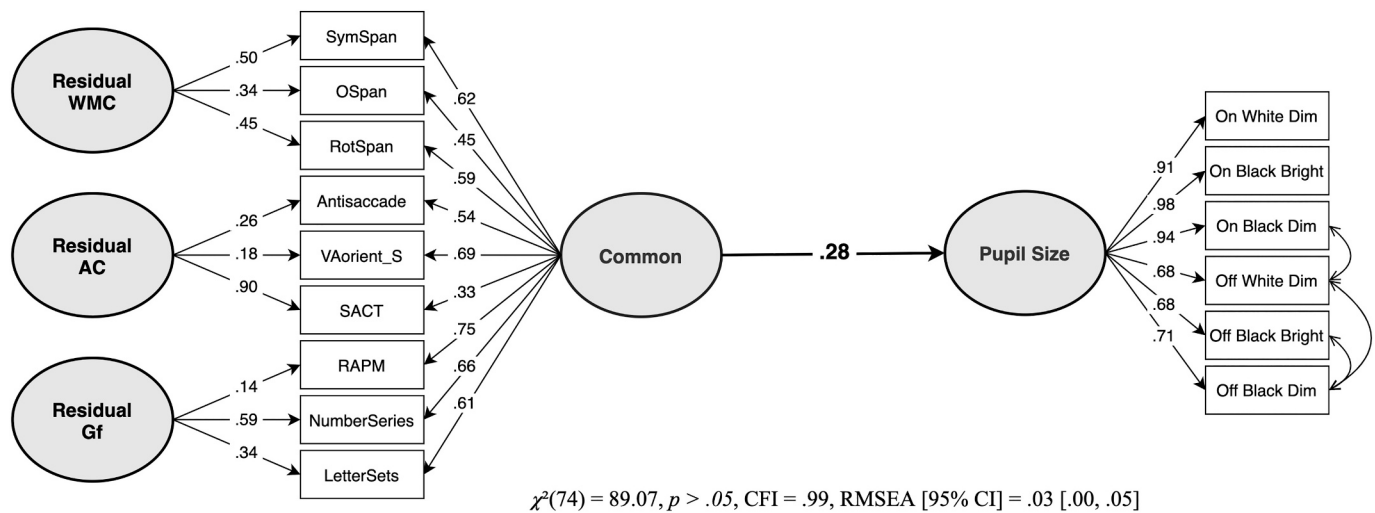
Residual WMC

.50

.34

.45

SymSpan

OSpan

RotSpan

Residual AC

.26

.18

.90

Antisaccade

VAorient_S

SACT

Residual Gf

.14

.59

.34

RAPM

NumberSeries

LetterSets

.62

.45

.59

.54

.69

.33

.75

.66

.61

Common

.28

Pupil Size

.91

.98

.94

.68

.68

.71

On White Dim

On Black Bright

On Black Dim

Off White Dim

Off Black Bright

Off Black Dim

$\chi^2(74) = 89.07$, $p > .05$, CFI = .99, RMSEA [95% CI] = .03 [.00, .05]